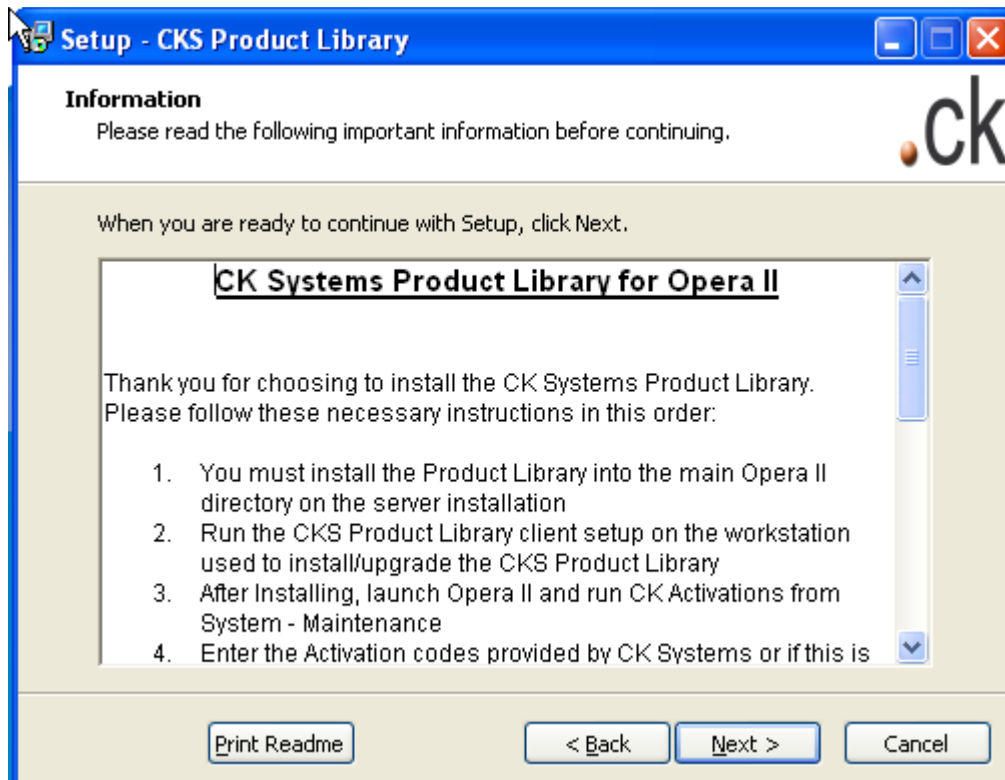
Setup - CKS Product Library

Information
Please read the following important information before continuing.

.ck

When you are ready to continue with Setup, click Next.

CK Systems Product Library for Opera II

Thank you for choosing to install the CK Systems Product Library. Please follow these necessary instructions in this order:

1. You must install the Product Library into the main Opera II directory on the server installation
2. Run the CKS Product Library client setup on the workstation used to install/upgrade the CKS Product Library
3. After Installing, launch Opera II and run CK Activations from System - Maintenance
4. Enter the Activation codes provided by CK Systems or if this is

Print Readme

< Back

Next >

Cancel